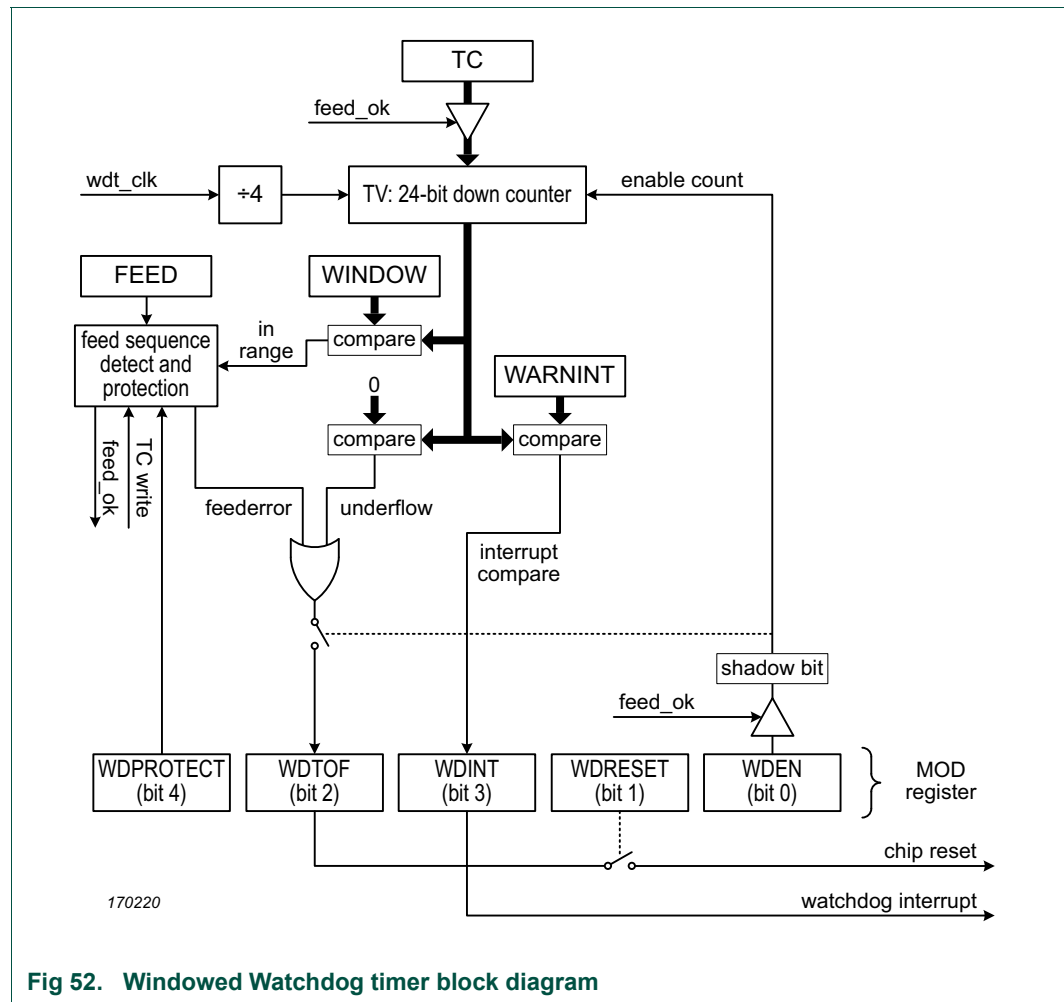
TC

feed_ok

wdt_clk

÷4

TV: 24-bit down counter

enable count

FEED

WINDOW

feed sequence detect and protection

in range

compare

0

WARNINT

compare

compare

feed_ok

TC write

feederror

underflow

interrupt compare

shadow bit

feed_ok

WDPROTECT (bit 4)

WDTOF (bit 2)

WDINT (bit 3)

WDRESET (bit 1)

WDEN (bit 0)

MOD register

chip reset

170220

watchdog interrupt

Fig 52. Windowed Watchdog timer block diagram